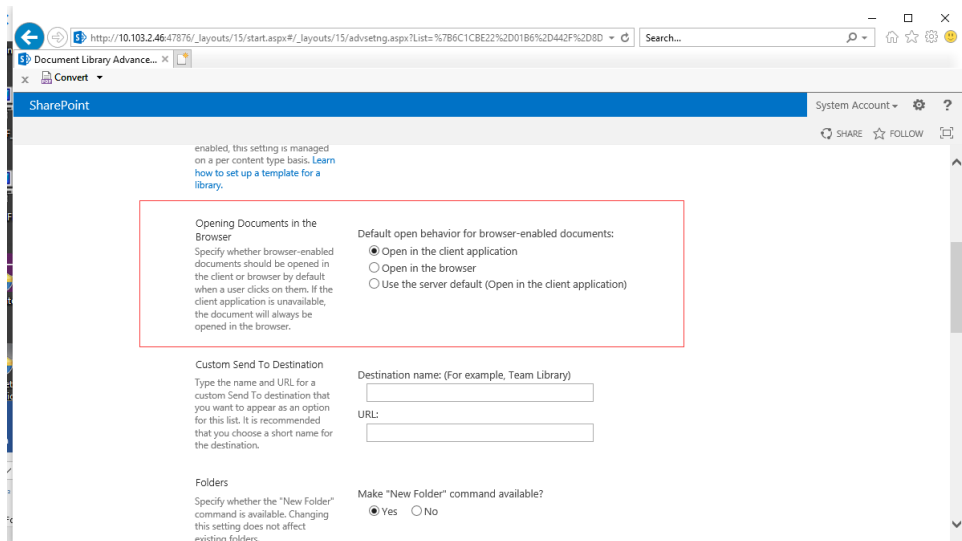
http://10.103.2.46:47876/_layouts/15/start.aspx#/_layouts/15/advsetng.aspx?List=%7B6C1CBE22%2D01B6%2D442F%2D8D

Search...

Document Library Advance... ×

× Convert ▾

SharePoint

System Account ▾ ?

SHARE FOLLOW

enabled, this setting is managed on a per content type basis. Learn how to set up a template for a library.

Opening Documents in the Browser

Specify whether browser-enabled documents should be opened in the client or browser by default when a user clicks on them. If the client application is unavailable, the document will always be opened in the browser.

Default open behavior for browser-enabled documents:

Open in the client application

Open in the browser

Use the server default (Open in the client application)

Custom Send To Destination

Type the name and URL for a custom Send To destination that you want to appear as an option for this list. It is recommended that you choose a short name for the destination.

Destination name: (For example, Team Library)

URL:

Folders

Specify whether the "New Folder" command is available. Changing this setting does not affect existing folders.

Make "New Folder" command available?

Yes No